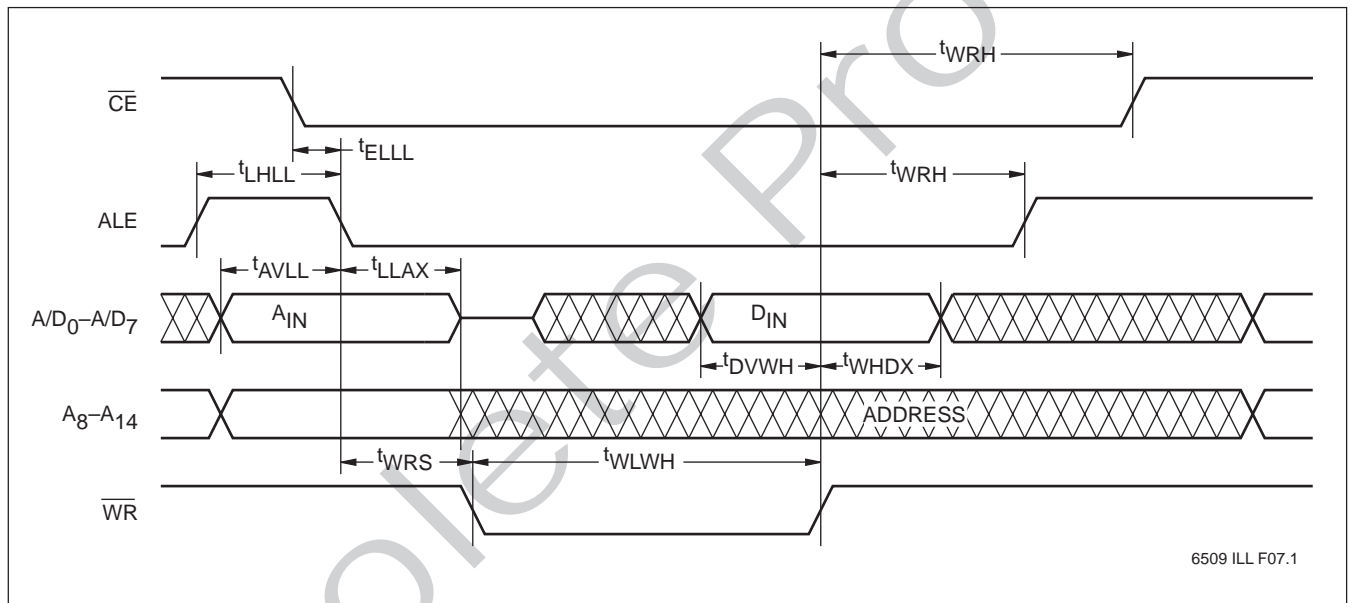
$t_{WRH}$

$\overline{CE}$

$t_{ELLL}$

$t_{LHLL}$

$t_{WRH}$

ALE

$t_{AVLL}$ $t_{LLAX}$

$A/D_0$–$A/D_7$

$A_{IN}$

$D_{IN}$

$t_{DVWH}$ $t_{WHDX}$

$A_8$–$A_{14}$

ADDRESS

$t_{WRS}$ $t_{WLWH}$

$\overline{WR}$

6509 ILL F07.1